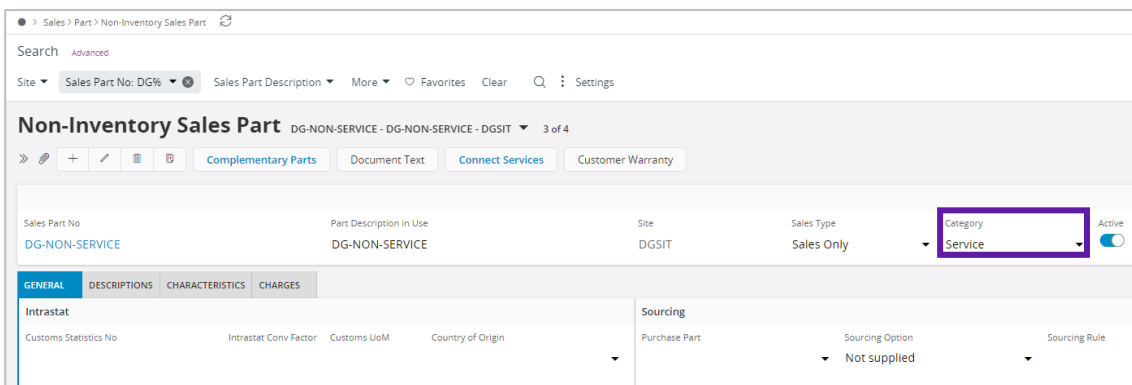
Sales > Part > Non-Inventory Sales Part

Search Advanced

Site Sales Part No: DG% Sales Part Description More Favorites Clear Settings

Non-Inventory Sales Part DG-NON-SERVICE - DG-NON-SERVICE - DGSIT 3 of 4

Complementary Parts Document Text Connect Services Customer Warranty

| Sales Part No | Part Description in Use | Site | Sales Type | Category | Active |
|---|---|---|---|---|---|
| DG-NON-SERVICE | DG-NON-SERVICE | DGSIT | Sales Only | Service | |

GENERAL DESCRIPTIONS CHARACTERISTICS CHARGES

Intrastat

Customs Statistics No Intrastat Conv Factor Customs UoM Country of Origin

Sourcing

Purchase Part Sourcing Option Sourcing Rule

Not supplied